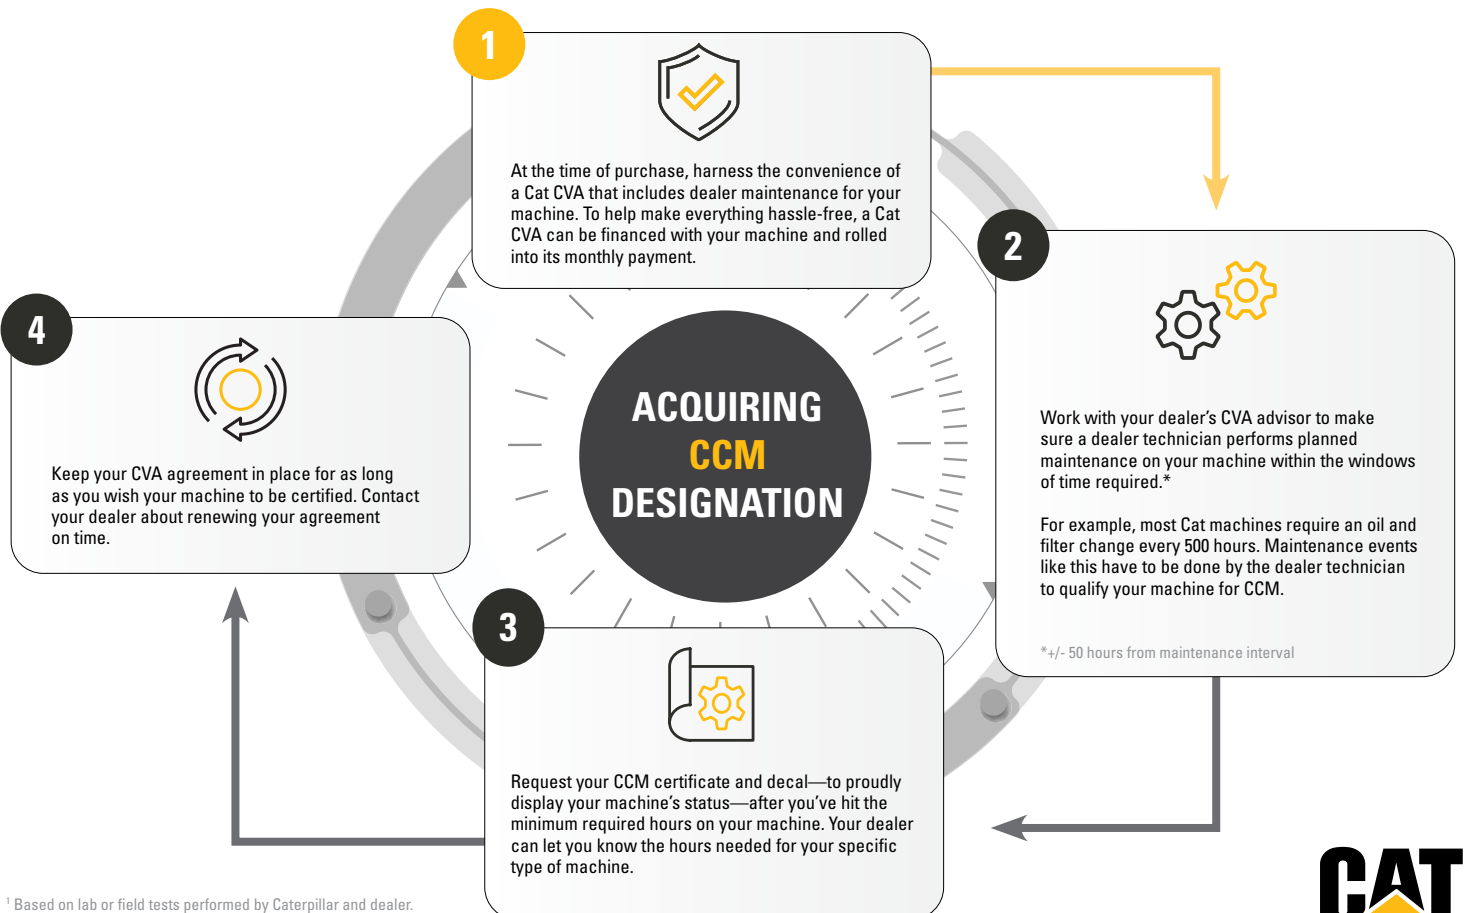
ACQUIRING
CCM
DESIGNATION

1

At the time of purchase, harness the convenience of a Cat CVA that includes dealer maintenance for your machine. To help make everything hassle-free, a Cat CVA can be financed with your machine and rolled into its monthly payment.

2

Work with your dealer's CVA advisor to make sure a dealer technician performs planned maintenance on your machine within the windows of time required.*

For example, most Cat machines require an oil and filter change every 500 hours. Maintenance events like this have to be done by the dealer technician to qualify your machine for CCM.

*+/- 50 hours from maintenance interval

3

Request your CCM certificate and decal—to proudly display your machine's status—after you've hit the minimum required hours on your machine. Your dealer can let you know the hours needed for your specific type of machine.

4

Keep your CVA agreement in place for as long as you wish your machine to be certified. Contact your dealer about renewing your agreement on time.

$^1$ Based on lab or field tests performed by Caterpillar and dealer.

CAT